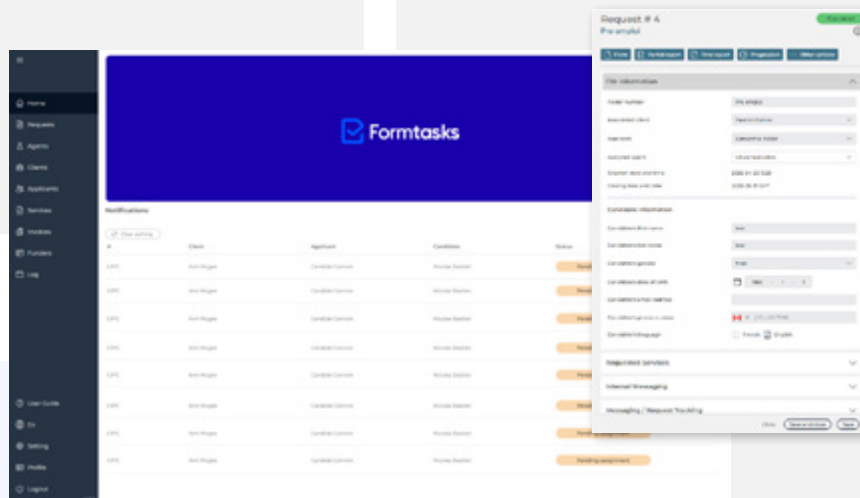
Home
Requests
Agents
Clients
Applicants
Services
Invoices
Funders
Log

User Guide
En
Setting
Profile
Logout

Formtasks

Notifications

Clear sorting

| # | Client | Applicant | Candidate | Status |
|---|---|---|---|---|
| CPC | Ann Rogers | Candice Connor | Nicolas Boston | Pending |
| CPC | Ann Rogers | Candice Connor | Nicolas Boston | Pending |
| CPC | Ann Rogers | Candice Connor | Nicolas Boston | Pending |
| CPC | Ann Rogers | Candice Connor | Nicolas Boston | Pending |
| CPC | Ann Rogers | Candice Connor | Nicolas Boston | Pending |
| CPC | Ann Rogers | Candice Connor | Nicolas Boston | Pending |
| CPC | Ann Rogers | Candice Connor | Nicolas Boston | Pending |
| CPC | Ann Rogers | Candice Connor | Nicolas Boston | Pending assignment |
| CPC | Ann Rogers | Candice Connor | Nicolas Boston | Pending assignment |

Request # 4
Pre-emploi
Received

Files | Partial report | Final report | Progression | Other options

File information

Folder number | Pre-emploi
Associated client | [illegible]
Applicant | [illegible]
Assigned agent | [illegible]
Creation date and time | 2023-01-30 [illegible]
Closing date and time | 2023-01-31 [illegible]

Candidate information

Candidate first name | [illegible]
Candidate last name | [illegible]
Candidate gender | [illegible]
Candidate date of birth | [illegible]
Candidate email address |
Candidate phone number | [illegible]
Candidate language | French English

Requested services

Internal Messaging

Messaging / Request Tracking

Close | Save and close | Save